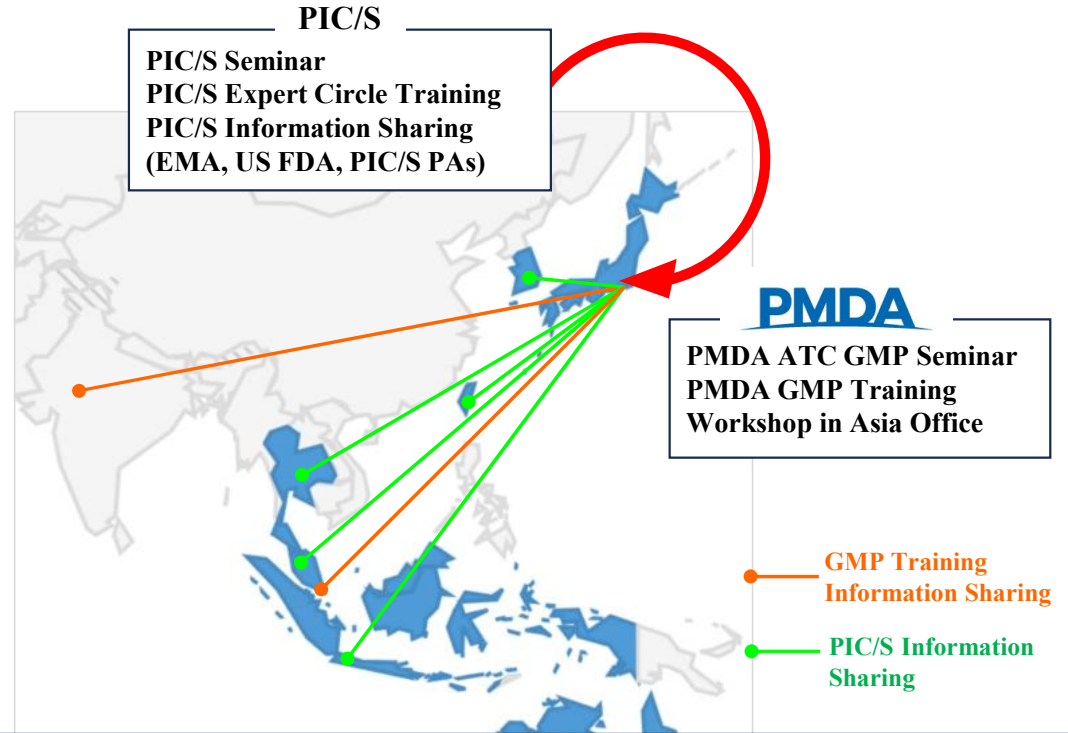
PIC/S

PIC/S Seminar
PIC/S Expert Circle Training
PIC/S Information Sharing
(EMA, US FDA, PIC/S PAs)

PMDA

PMDA ATC GMP Seminar
PMDA GMP Training
Workshop in Asia Office

GMP Training
Information Sharing

PIC/S Information
Sharing